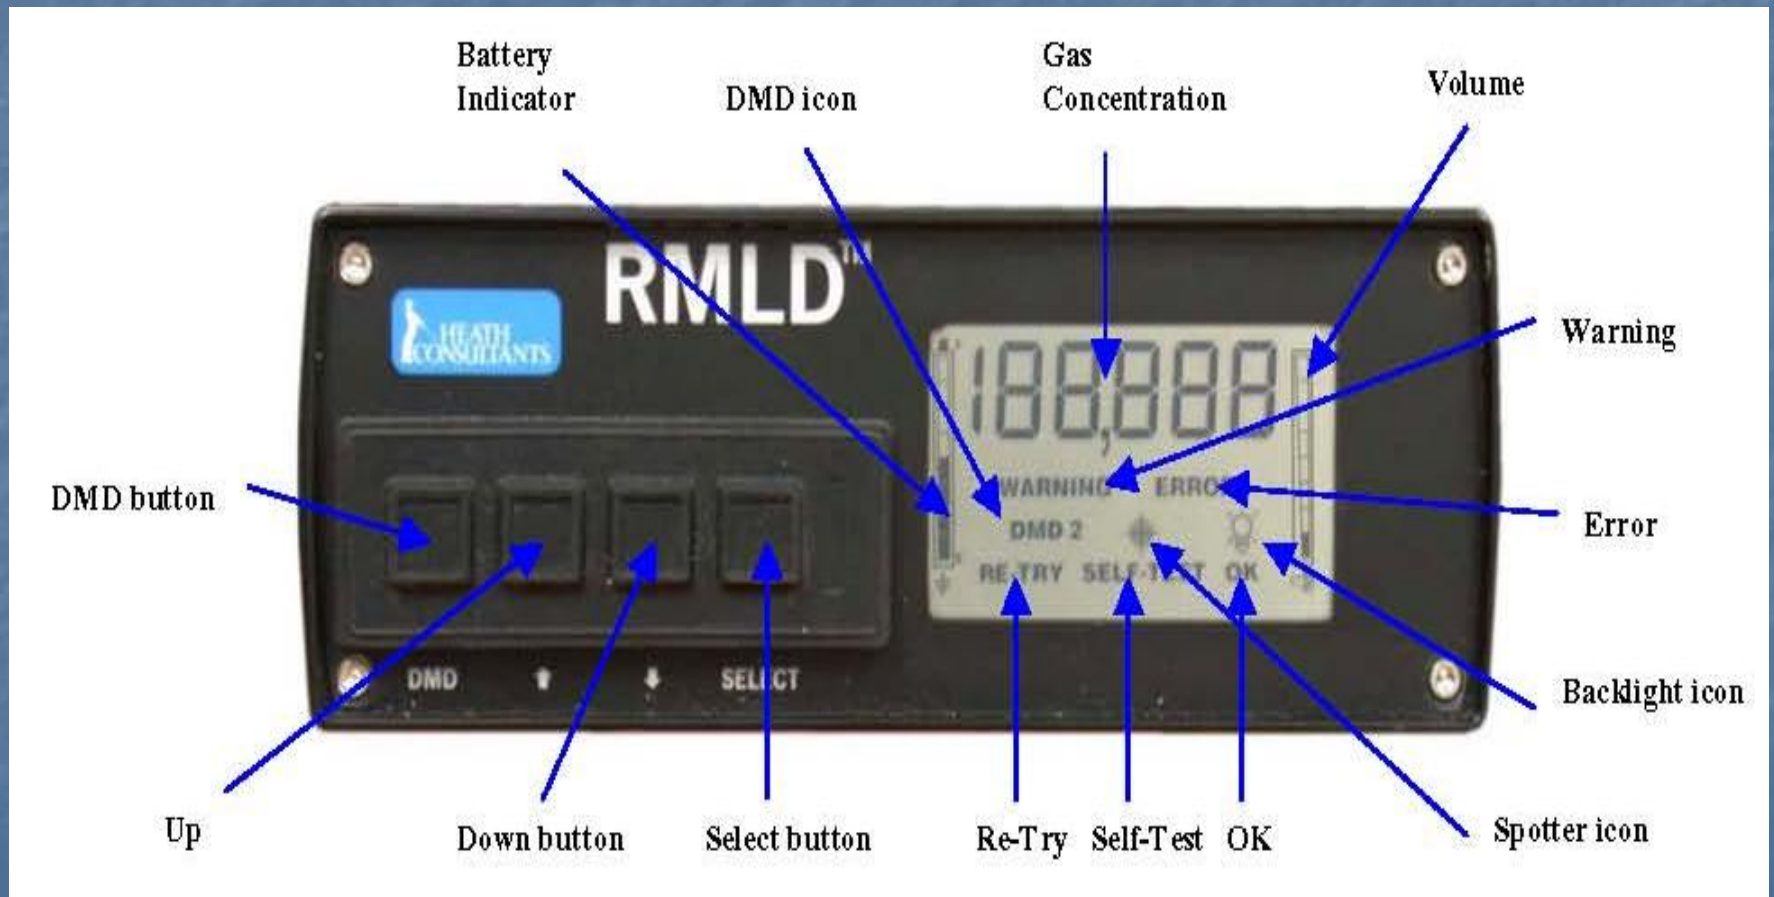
Battery Indicator

DMD icon

Gas Concentration

Volume

RMLD™

HEATH CONSULTANTS

188,888

Warning

WARNING

ERROR

Error

DMD 2

RE-TRY SELF-TEST OK

DMD button

DMD

SELECT

Backlight icon

Up

Down button

Select button

Re-Try

Self-Test

OK

Spotter icon